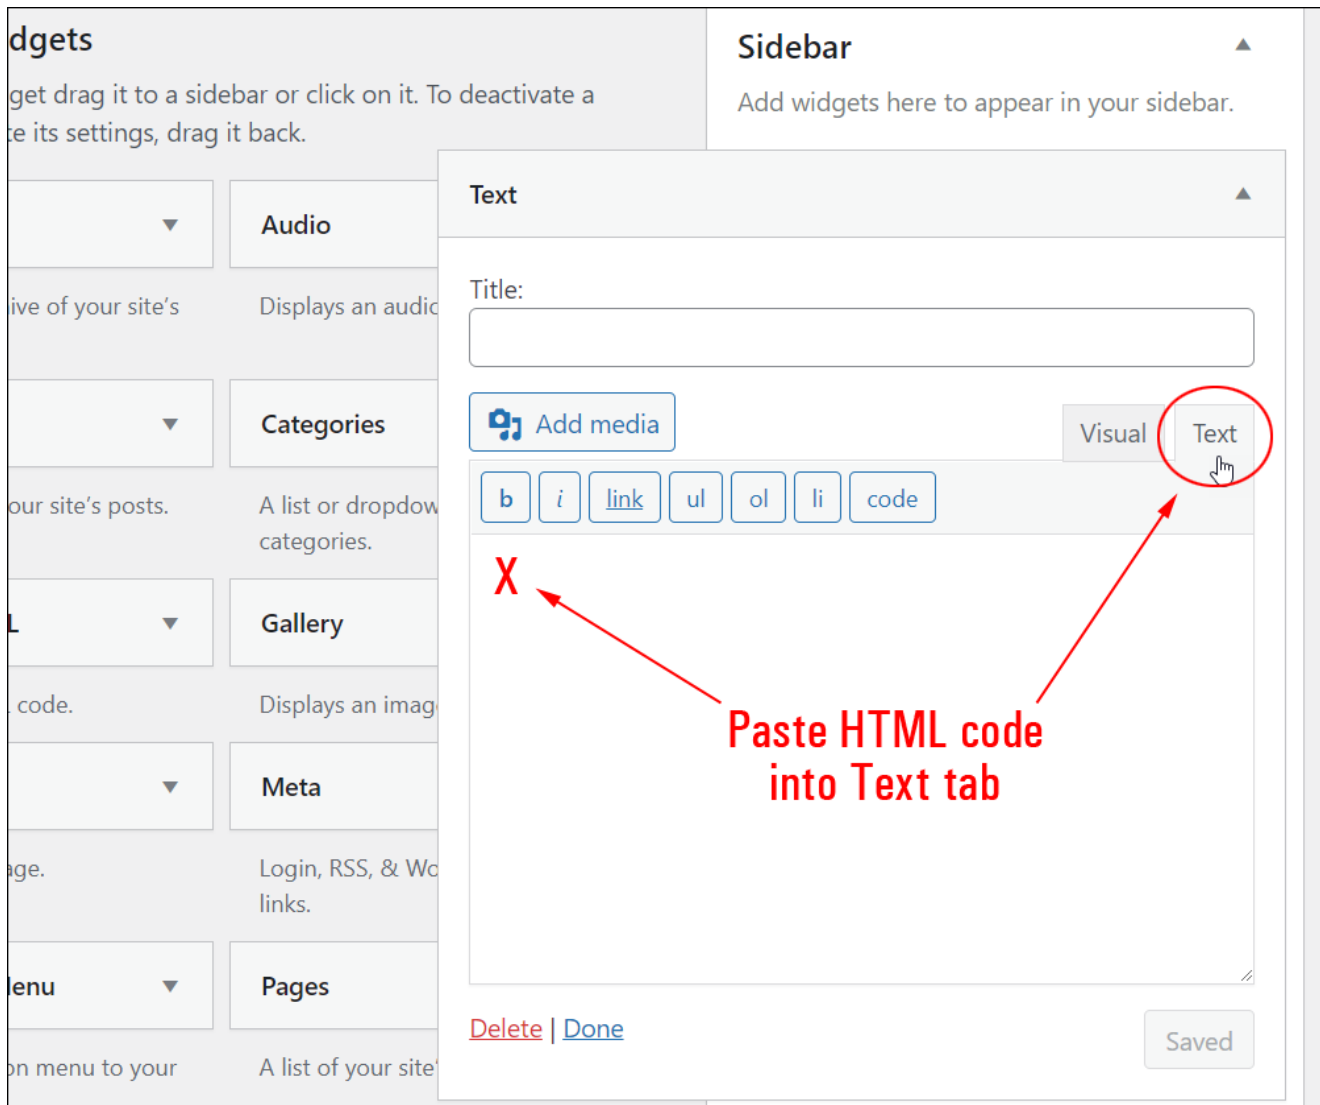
dgets

get drag it to a sidebar or click on it. To deactivate a
e its settings, drag it back.

Audio

ive of your site's

Displays an audic

Categories

our site's posts.

A list or dropdow
categories.

L

Gallery

code.

Displays an imag

Meta

age.

Login, RSS, & Wo
links.

lenu

Pages

on menu to your

A list of your site'

Sidebar

Add widgets here to appear in your sidebar.

Text

Title:

Add media

Visual

Text

b

i

link

ul

ol

li

code

X

Paste HTML code
into Text tab

Delete | Done

Saved